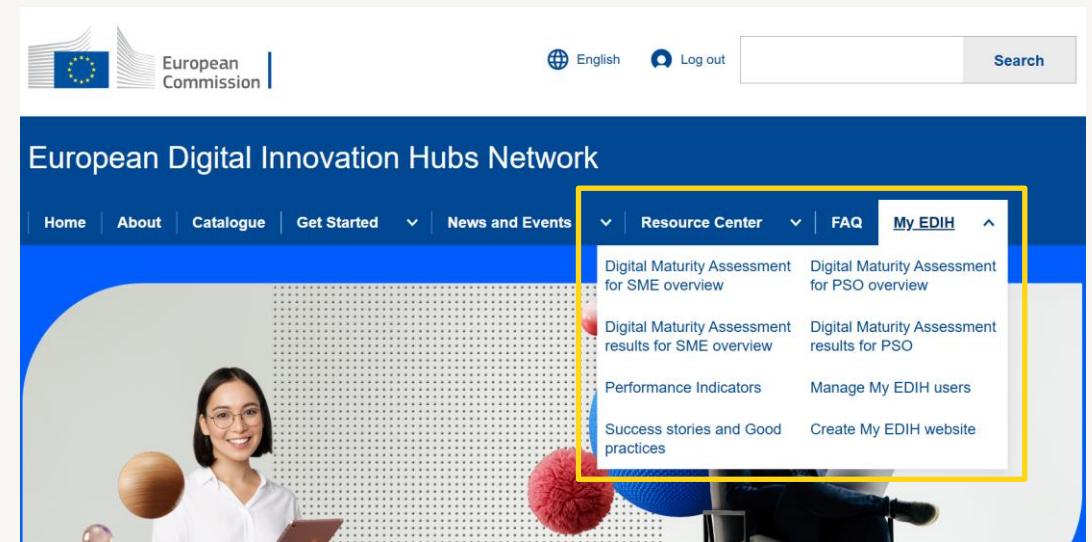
European Commission

English Log out Search

European Digital Innovation Hubs Network

Home | About | Catalogue | Get Started | News and Events | Resource Center | FAQ | My EDIH

Digital Maturity Assessment for SME overview

Digital Maturity Assessment for PSO overview

Digital Maturity Assessment results for SME overview

Digital Maturity Assessment results for PSO

Performance Indicators

Manage My EDIH users

Success stories and Good practices

Create My EDIH website